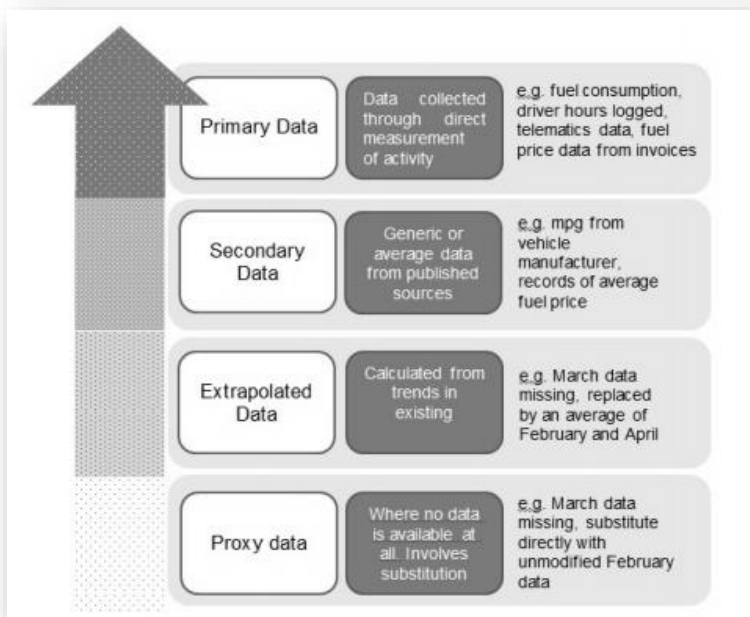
Primary Data

Data collected through direct measurement of activity

e.g. fuel consumption, driver hours logged, telematics data, fuel price data from invoices

Secondary Data

Generic or average data from published sources

e.g. mpg from vehicle manufacturer, records of average fuel price

Extrapolated Data

Calculated from trends in existing

e.g. March data missing, replaced by an average of February and April

Proxy data

Where no data is available at all. Involves substitution

e.g. March data missing, substitute directly with unmodified February data